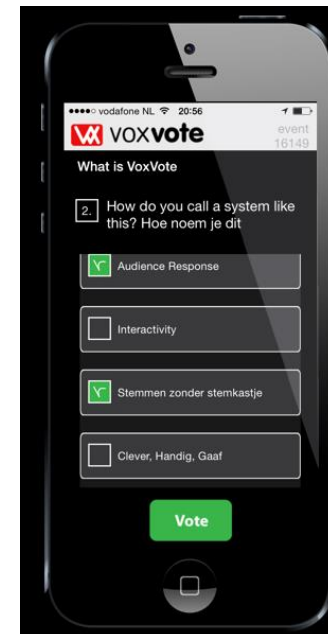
●●●●○ vodafone NL 20:56

voxvote

event 16149

What is VoxVote

2. How do you call a system like this? Hoe noem je dit

Audience Response

Interactivity

Stemmen zonder stemkastje

Clever, Handig, Gaaf

Vote